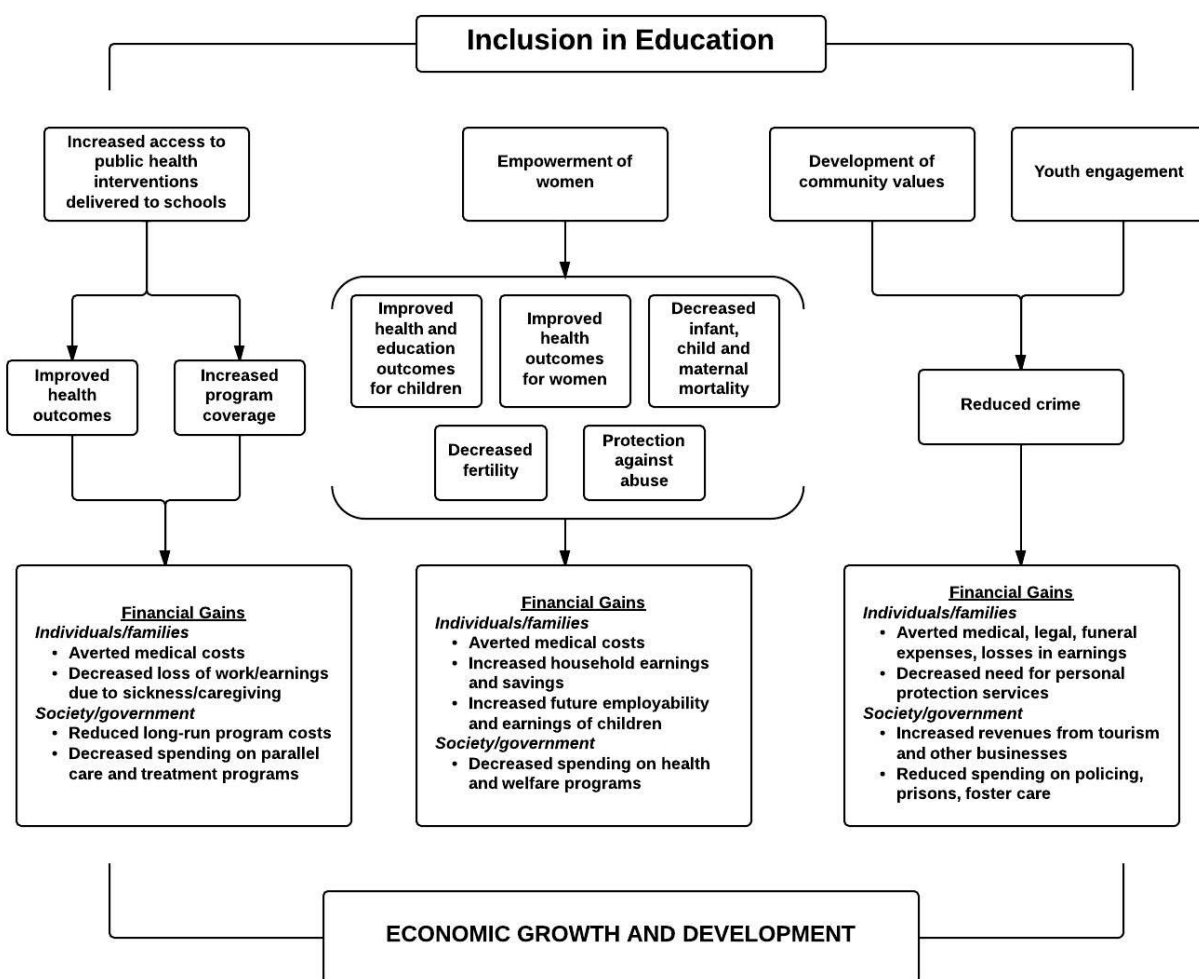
Inclusion in Education

Increased access to public health interventions delivered to schools

Improved health outcomes

Increased program coverage

Financial Gains
Individuals/families
• Averted medical costs
• Decreased loss of work/earnings due to sickness/caregiving
Society/government
• Reduced long-run program costs
• Decreased spending on parallel care and treatment programs

Empowerment of women

Improved health and education outcomes for children

Improved health outcomes for women

Decreased infant, child and maternal mortality

Decreased fertility

Protection against abuse

Financial Gains
Individuals/families
• Averted medical costs
• Increased household earnings and savings
• Increased future employability and earnings of children
Society/government
• Decreased spending on health and welfare programs

Development of community values

Youth engagement

Reduced crime

Financial Gains
Individuals/families
• Averted medical, legal, funeral expenses, losses in earnings
• Decreased need for personal protection services
Society/government
• Increased revenues from tourism and other businesses
• Reduced spending on policing, prisons, foster care

ECONOMIC GROWTH AND DEVELOPMENT